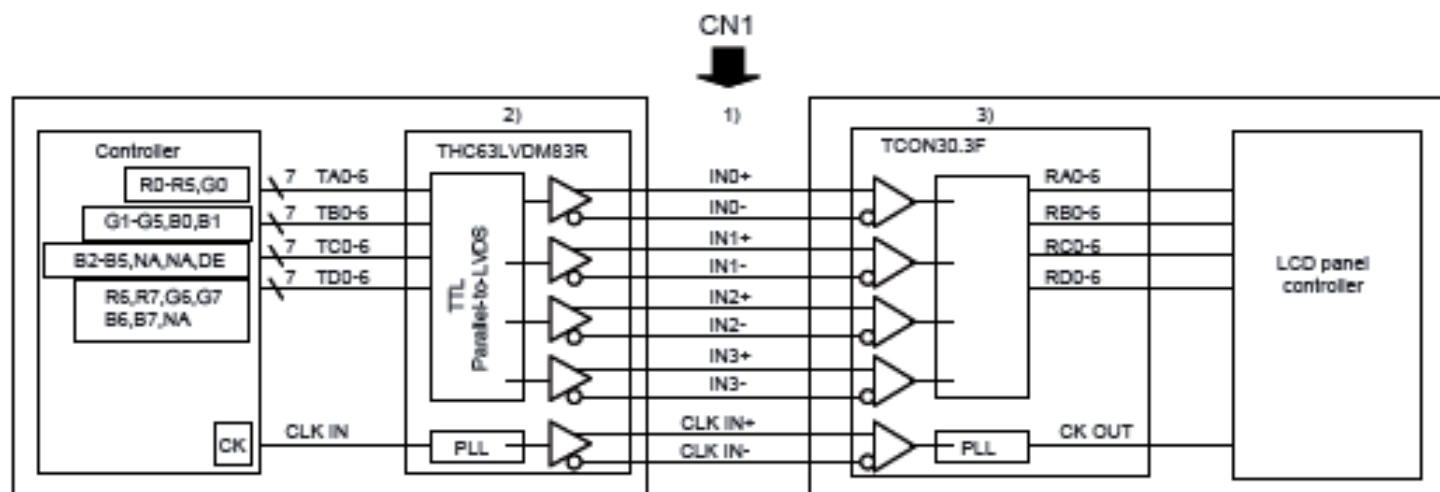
CN1

2)

1)

3)

Controller

R0-R5,G0

G1-G5,B0,B1

B2-B5,NA,NA,DE

R6,R7,G6,G7 B6,B7,NA

CK

7 TA0-6

7 TB0-6

7 TC0-6

7 TD0-6

CLK IN

THC63LVDM83R

TTL Parallel-to-LVDS

PLL

IN0+

IN0-

IN1+

IN1-

IN2+

IN2-

IN3+

IN3-

CLK IN+

CLK IN-

TCON30.3F

PLL

RA0-6

RB0-6

RC0-6

RD0-6

CK OUT

LCD panel controller